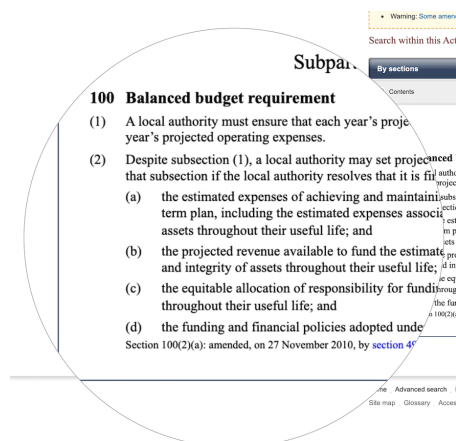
• Warning: Some amen

Search within this Act

By sections

Contents

Subpar

100 Balanced budget requirement

(1) A local authority must ensure that each year's proje year's projected operating expenses.

(2) Despite subsection (1), a local authority may set projec that subsection if the local authority resolves that it is fi

(a) the estimated expenses of achieving and maintaini term plan, including the estimated expenses associ assets throughout their useful life; and

(b) the projected revenue available to fund the estimat and integrity of assets throughout their useful life;

(c) the equitable allocation of responsibility for fundi throughout their useful life; and

(d) the funding and financial policies adopted unde

Section 100(2)(a): amended, on 27 November 2010, by section 4

Advanced search

Site map Glossary Acces